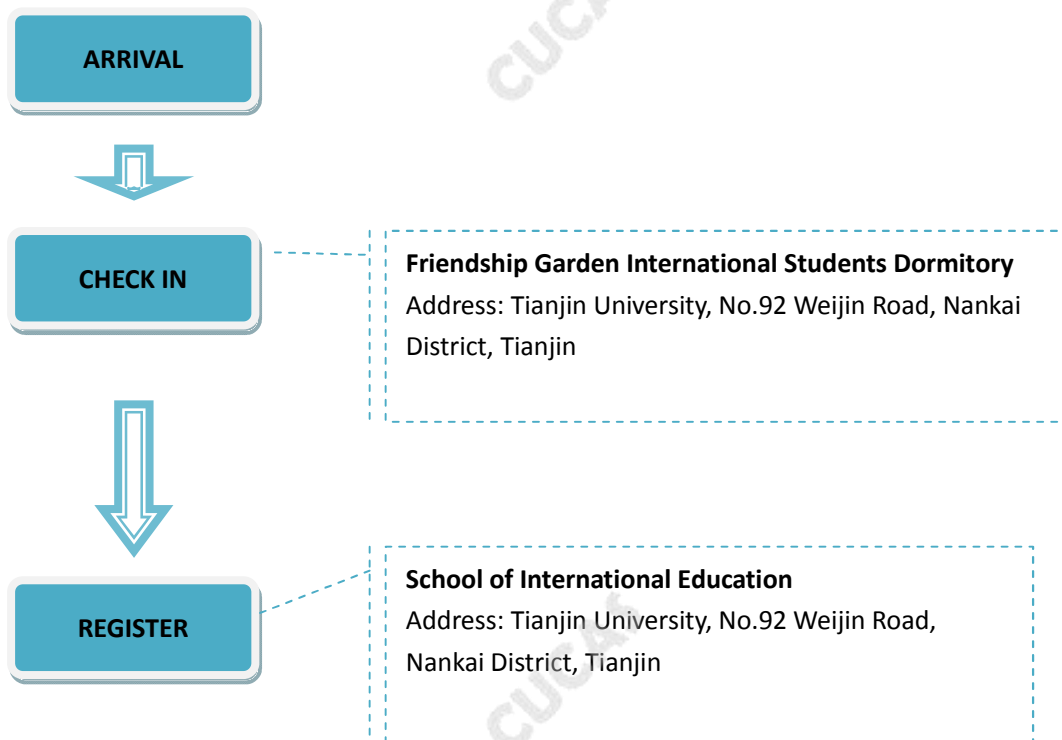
ARRIVAL

CHECK IN

Friendship Garden International Students Dormitory
Address: Tianjin University, No.92 Weijin Road, Nankai District, Tianjin

REGISTER

School of International Education
Address: Tianjin University, No.92 Weijin Road, Nankai District, Tianjin

CUCAS